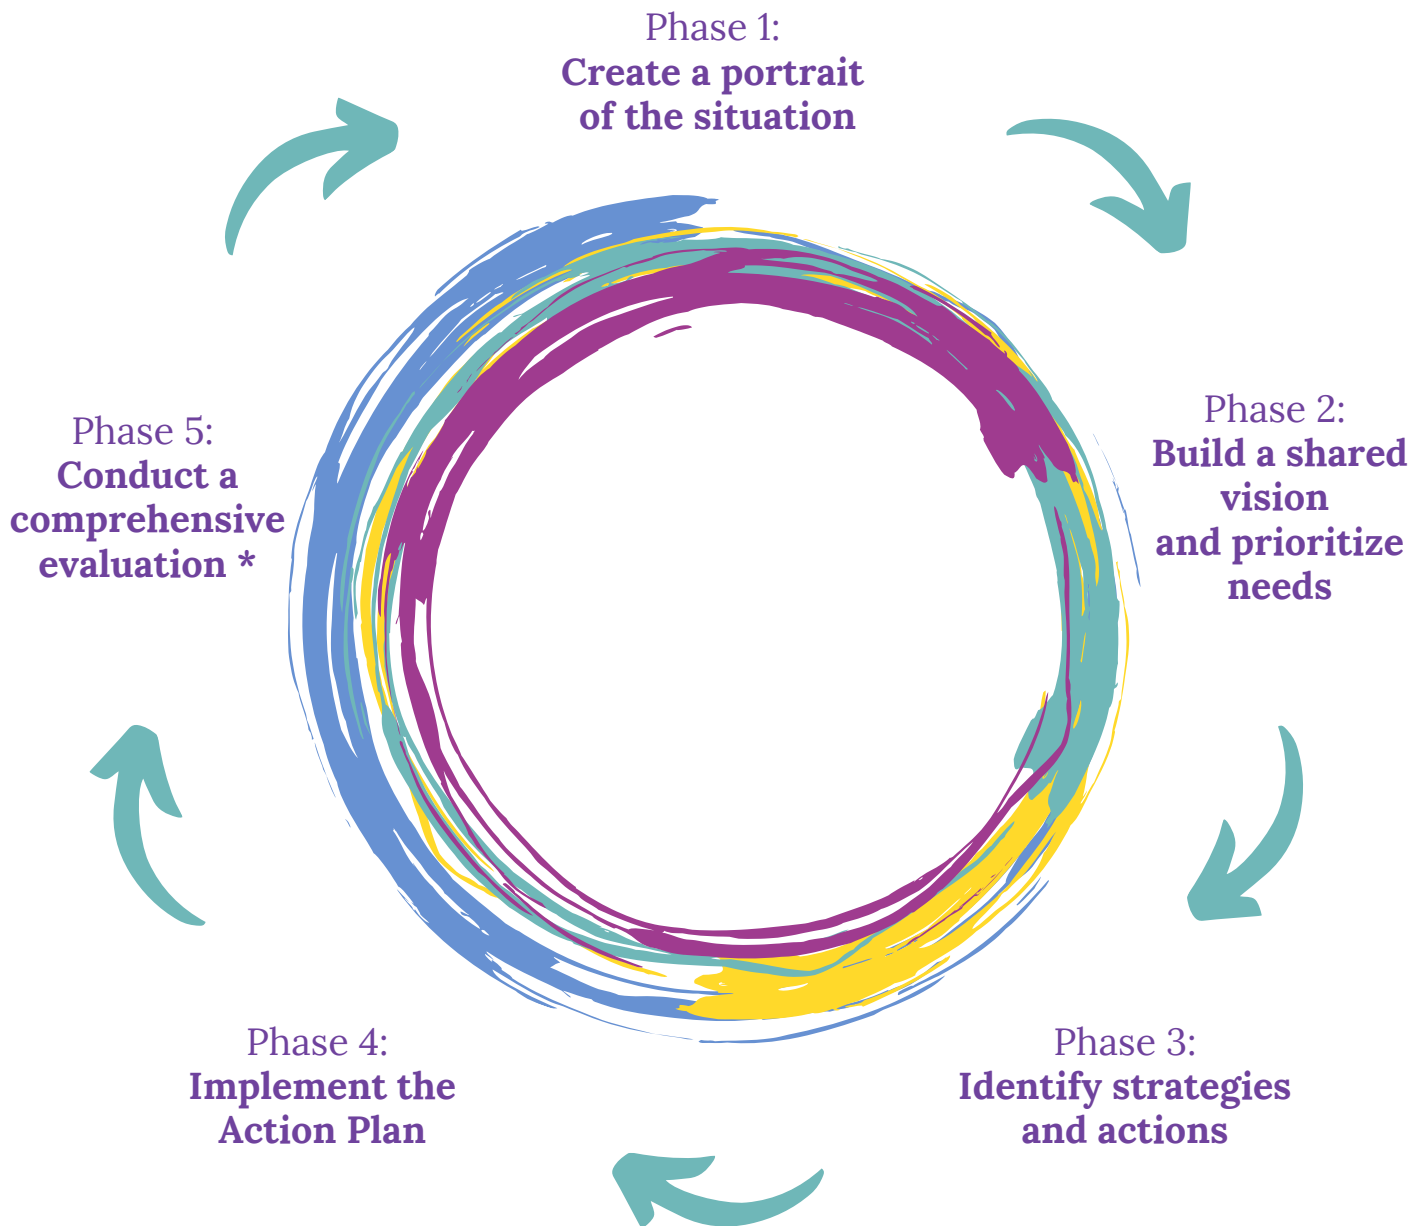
Phase 1:
Create a portrait of the situation

Phase 2:
Build a shared vision and prioritize needs

Phase 3:
Identify strategies and actions

Phase 4:
Implement the Action Plan

Phase 5:
Conduct a comprehensive evaluation *